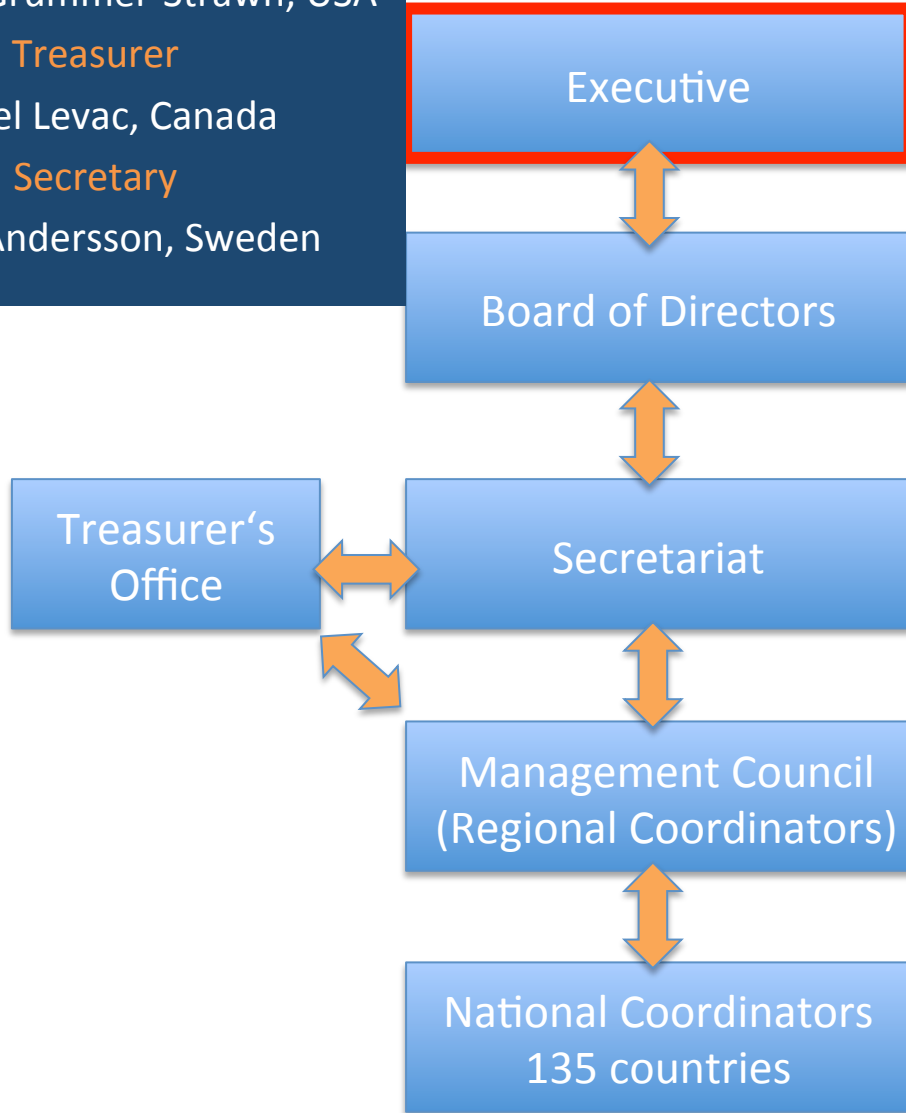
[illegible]Grummer-Strawn, USA
Treasurer
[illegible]el Levac, Canada
Secretary
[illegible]Andersson, Sweden

Executive

Board of Directors

Treasurer's Office

Secretariat

Management Council (Regional Coordinators)

National Coordinators 135 countries